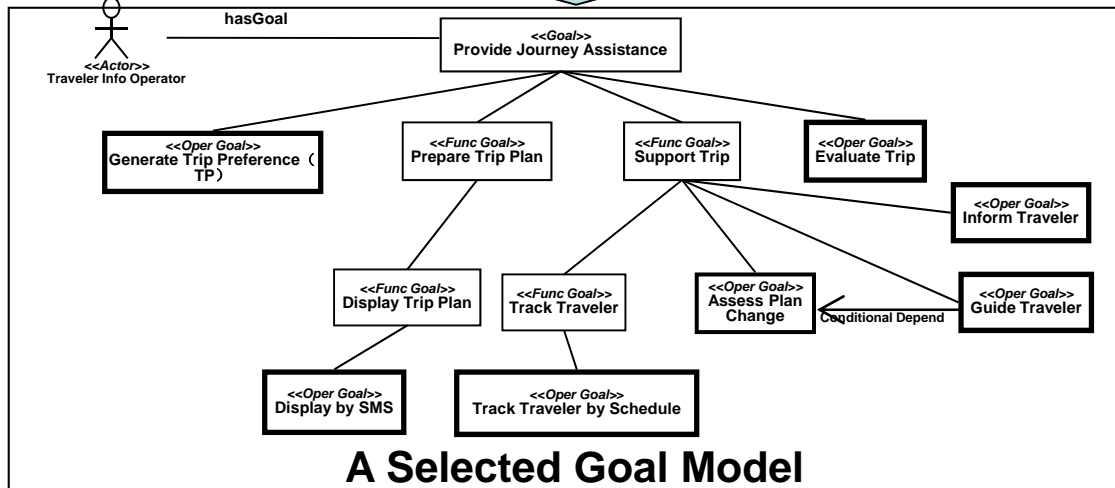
hasGoal

<<Actor>>
Traveler Info Operator

<<Goal>>
Provide Journey Assistance

<<Oper Goal>>
Generate Trip Preference（TP）

<<Func Goal>>
Prepare Trip Plan

<<Func Goal>>
Support Trip

<<Oper Goal>>
Evaluate Trip

<<Oper Goal>>
Inform Traveler

<<Func Goal>>
Display Trip Plan

<<Func Goal>>
Track Traveler

<<Oper Goal>>
Assess Plan Change

Conditional Depend

<<Oper Goal>>
Guide Traveler

<<Oper Goal>>
Display by SMS

<<Oper Goal>>
Track Traveler by Schedule

A Selected Goal Model